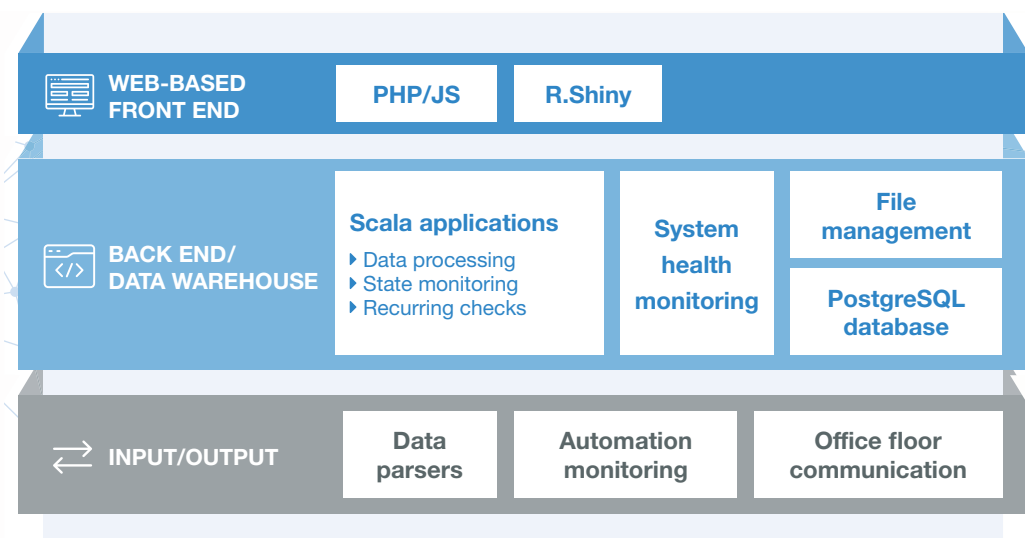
WEB-BASED FRONT END

PHP/JS

R.Shiny

BACK END/ DATA WAREHOUSE

Scala applications

‣ Data processing
‣ State monitoring
‣ Recurring checks

System health monitoring

File management

PostgreSQL database

INPUT/OUTPUT

Data parsers

Automation monitoring

Office floor communication